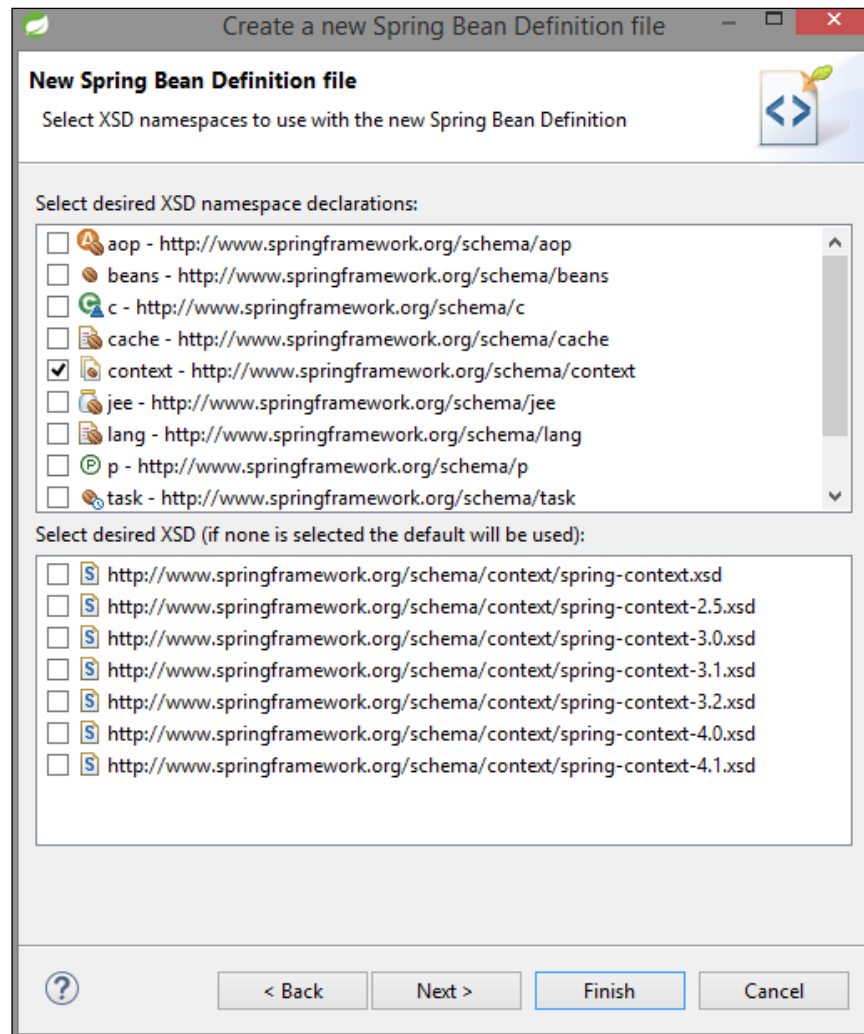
Create a new Spring Bean Definition file

New Spring Bean Definition file

Select XSD namespaces to use with the new Spring Bean Definition

Select desired XSD namespace declarations:

aop - http://www.springframework.org/schema/aop
beans - http://www.springframework.org/schema/beans
c - http://www.springframework.org/schema/c
cache - http://www.springframework.org/schema/cache
context - http://www.springframework.org/schema/context
jee - http://www.springframework.org/schema/jee
lang - http://www.springframework.org/schema/lang
p - http://www.springframework.org/schema/p
task - http://www.springframework.org/schema/task

Select desired XSD (if none is selected the default will be used):

http://www.springframework.org/schema/context/spring-context.xsd
http://www.springframework.org/schema/context/spring-context-2.5.xsd
http://www.springframework.org/schema/context/spring-context-3.0.xsd
http://www.springframework.org/schema/context/spring-context-3.1.xsd
http://www.springframework.org/schema/context/spring-context-3.2.xsd
http://www.springframework.org/schema/context/spring-context-4.0.xsd
http://www.springframework.org/schema/context/spring-context-4.1.xsd

< Back
Next >
Finish
Cancel